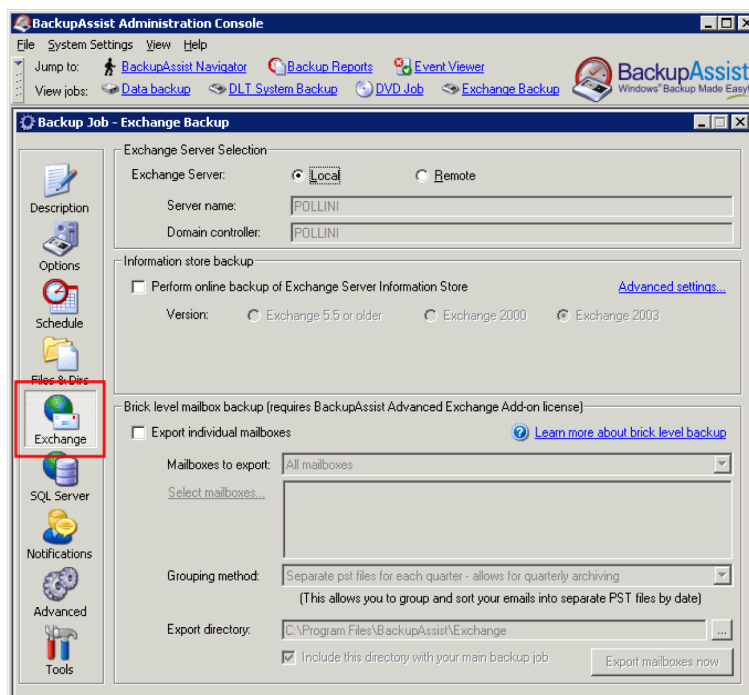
BackupAssist Administration Console

File System Settings View Help

Jump to: BackupAssist Navigator Backup Reports Event Viewer

View jobs: Data backup DLT System Backup DVD Job Exchange Backup

BackupAssist
Windows® Backup Made Easy

Backup Job - Exchange Backup

Description

Options

Schedule

Files & Dirs

Exchange

SQL Server

Notifications

Advanced

Tools

Exchange Server Selection

Exchange Server: Local Remote

Server name: POLLINI

Domain controller: POLLINI

Information store backup

Perform online backup of Exchange Server Information Store

Advanced settings...

Version: Exchange 5.5 or older Exchange 2000 Exchange 2003

Brick level mailbox backup (requires BackupAssist Advanced Exchange Add-on license)

Export individual mailboxes

Learn more about brick level backup

Mailboxes to export: All mailboxes

Select mailboxes...

Grouping method: Separate pst files for each quarter - allows for quarterly archiving

(This allows you to group and sort your emails into separate PST files by date)

Export directory: C:\Program Files\BackupAssist\Exchange ...

Include this directory with your main backup job

Export mailboxes now